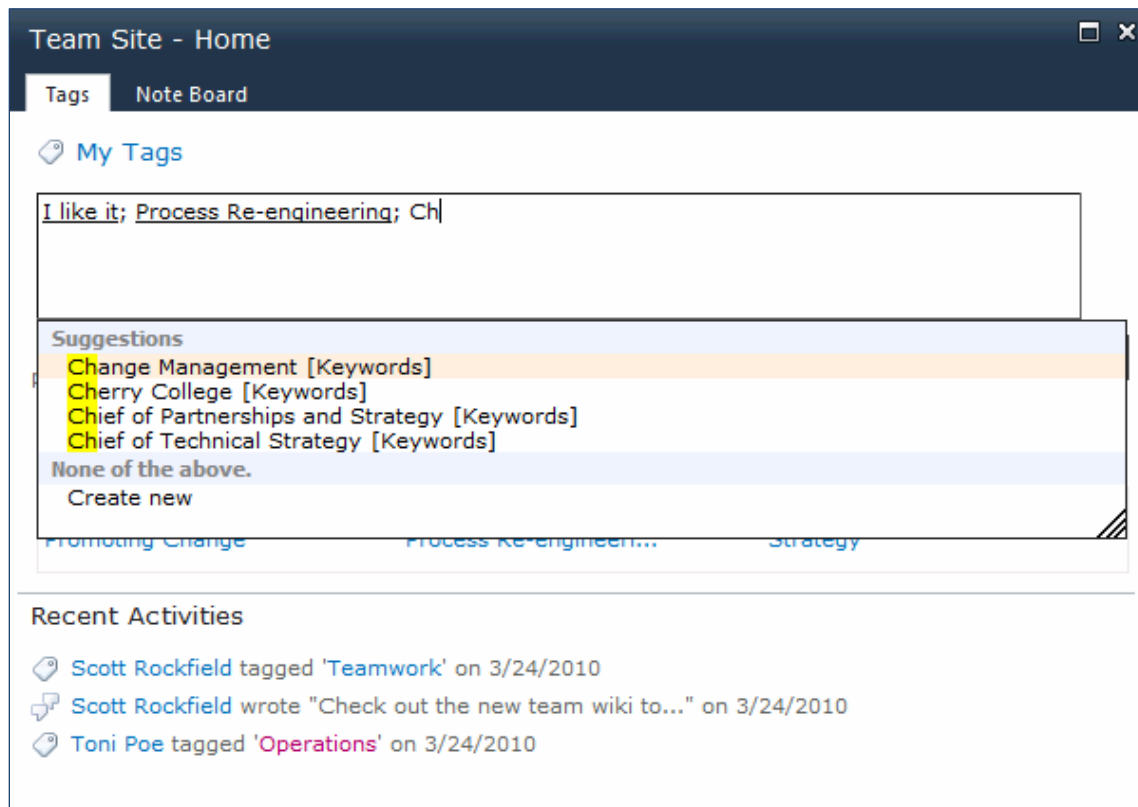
Team Site - Home

Tags Note Board

My Tags

I like it; Process Re-engineering; Ch

Suggestions
Change Management [Keywords]
Cherry College [Keywords]
Chief of Partnerships and Strategy [Keywords]
Chief of Technical Strategy [Keywords]
None of the above.
Create new

Promoting Change Process Re-engineeri... Strategy

Recent Activities

Scott Rockfield tagged 'Teamwork' on 3/24/2010
Scott Rockfield wrote "Check out the new team wiki to..." on 3/24/2010
Toni Poe tagged 'Operations' on 3/24/2010